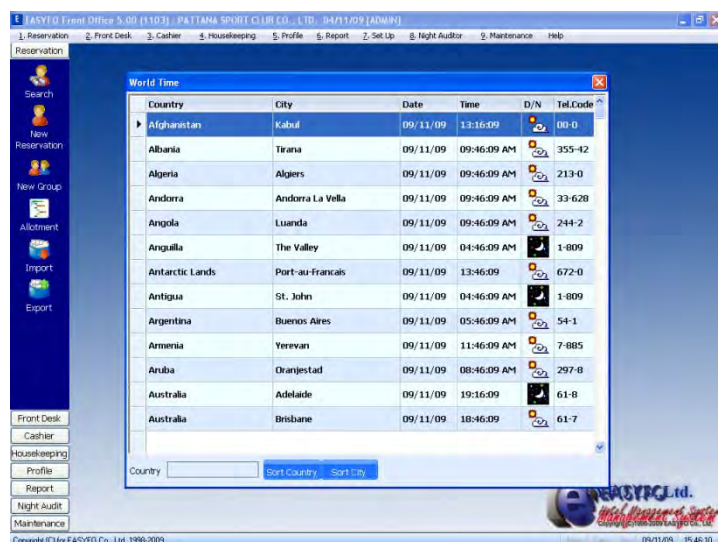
EASYFO Front Office 5.00 (1103) : PATTANA SPORT CLUB CO., LTD. 04/11/09 [ADMIN]

1. Reservation 2. Front Desk 3. Cashier 4. Housekeeping 5. Profile 6. Report 7. Set Up 8. Night Auditor 9. Maintenance Help

Reservation

Search

New Reservation

New Group

Allotment

Import

Export

World Time

| | Country | City | Date | Time | D/N | Tel.Code |
|---|---|---|---|---|---|---|
| ▶ | Afghanistan | Kabul | 09/11/09 | 13:16:09 | | 00-0 |
| | Albania | Tirana | 09/11/09 | 09:46:09 AM | | 355-42 |
| | Algeria | Algiers | 09/11/09 | 09:46:09 AM | | 213-0 |
| | Andorra | Andorra La Vella | 09/11/09 | 09:46:09 AM | | 33-628 |
| | Angola | Luanda | 09/11/09 | 09:46:09 AM | | 244-2 |
| | Anguilla | The Valley | 09/11/09 | 04:46:09 AM | | 1-809 |
| | Antarctic Lands | Port-au-Francais | 09/11/09 | 13:46:09 | | 672-0 |
| | Antigua | St. John | 09/11/09 | 04:46:09 AM | | 1-809 |
| | Argentina | Buenos Aires | 09/11/09 | 05:46:09 AM | | 54-1 |
| | Armenia | Yerevan | 09/11/09 | 11:46:09 AM | | 7-885 |
| | Aruba | Oranjestad | 09/11/09 | 08:46:09 AM | | 297-8 |
| | Australia | Adelaide | 09/11/09 | 19:16:09 | | 61-8 |
| | Australia | Brisbane | 09/11/09 | 18:46:09 | | 61-7 |

Country

Sort Country Sort City

Front Desk

Cashier

Housekeeping

Profile

Report

Night Audit

Maintenance

EASYFO Ltd.

Hotel Management System

Copyright (C) for EASYFO Co., Ltd. 1998-2009

09/11/09 15:46:10